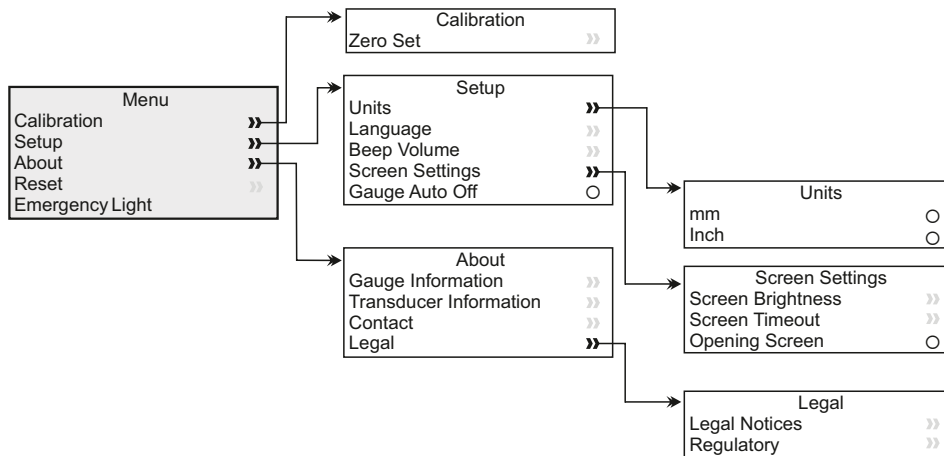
Menu
Calibration »
Setup »
About »
Reset »
Emergency Light

Calibration
Zero Set »

Setup
Units »
Language »
Beep Volume »
Screen Settings »
Gauge Auto Off ○

About
Gauge Information »
Transducer Information »
Contact »
Legal »

Units
mm ○
Inch ○

Screen Settings
Screen Brightness »
Screen Timeout »
Opening Screen ○

Legal
Legal Notices »
Regulatory »